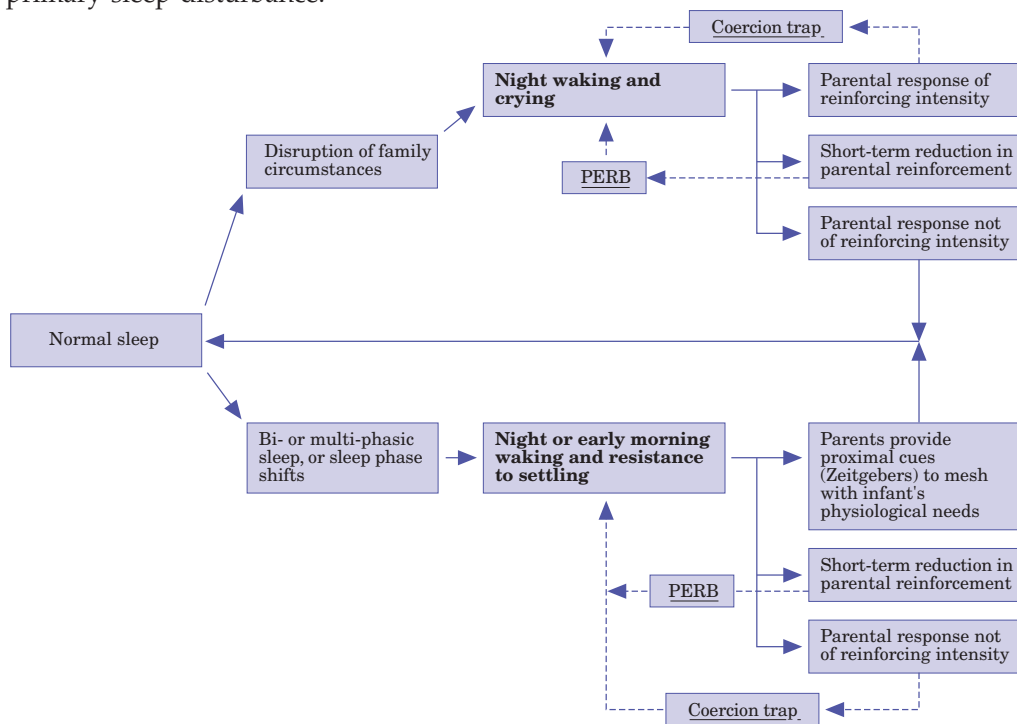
primary sleep disturbance.

Coercion trap

Night waking and crying

Parental response of reinforcing intensity

Disruption of family circumstances

PERB

Short-term reduction in parental reinforcement

Parental response not of reinforcing intensity

Normal sleep

Bi- or multi-phasic sleep, or sleep phase shifts

Night or early morning waking and resistance to settling

Parents provide proximal cues (Zeitgebers) to mesh with infant's physiological needs

PERB

Short-term reduction in parental reinforcement

Parental response not of reinforcing intensity

Coercion trap